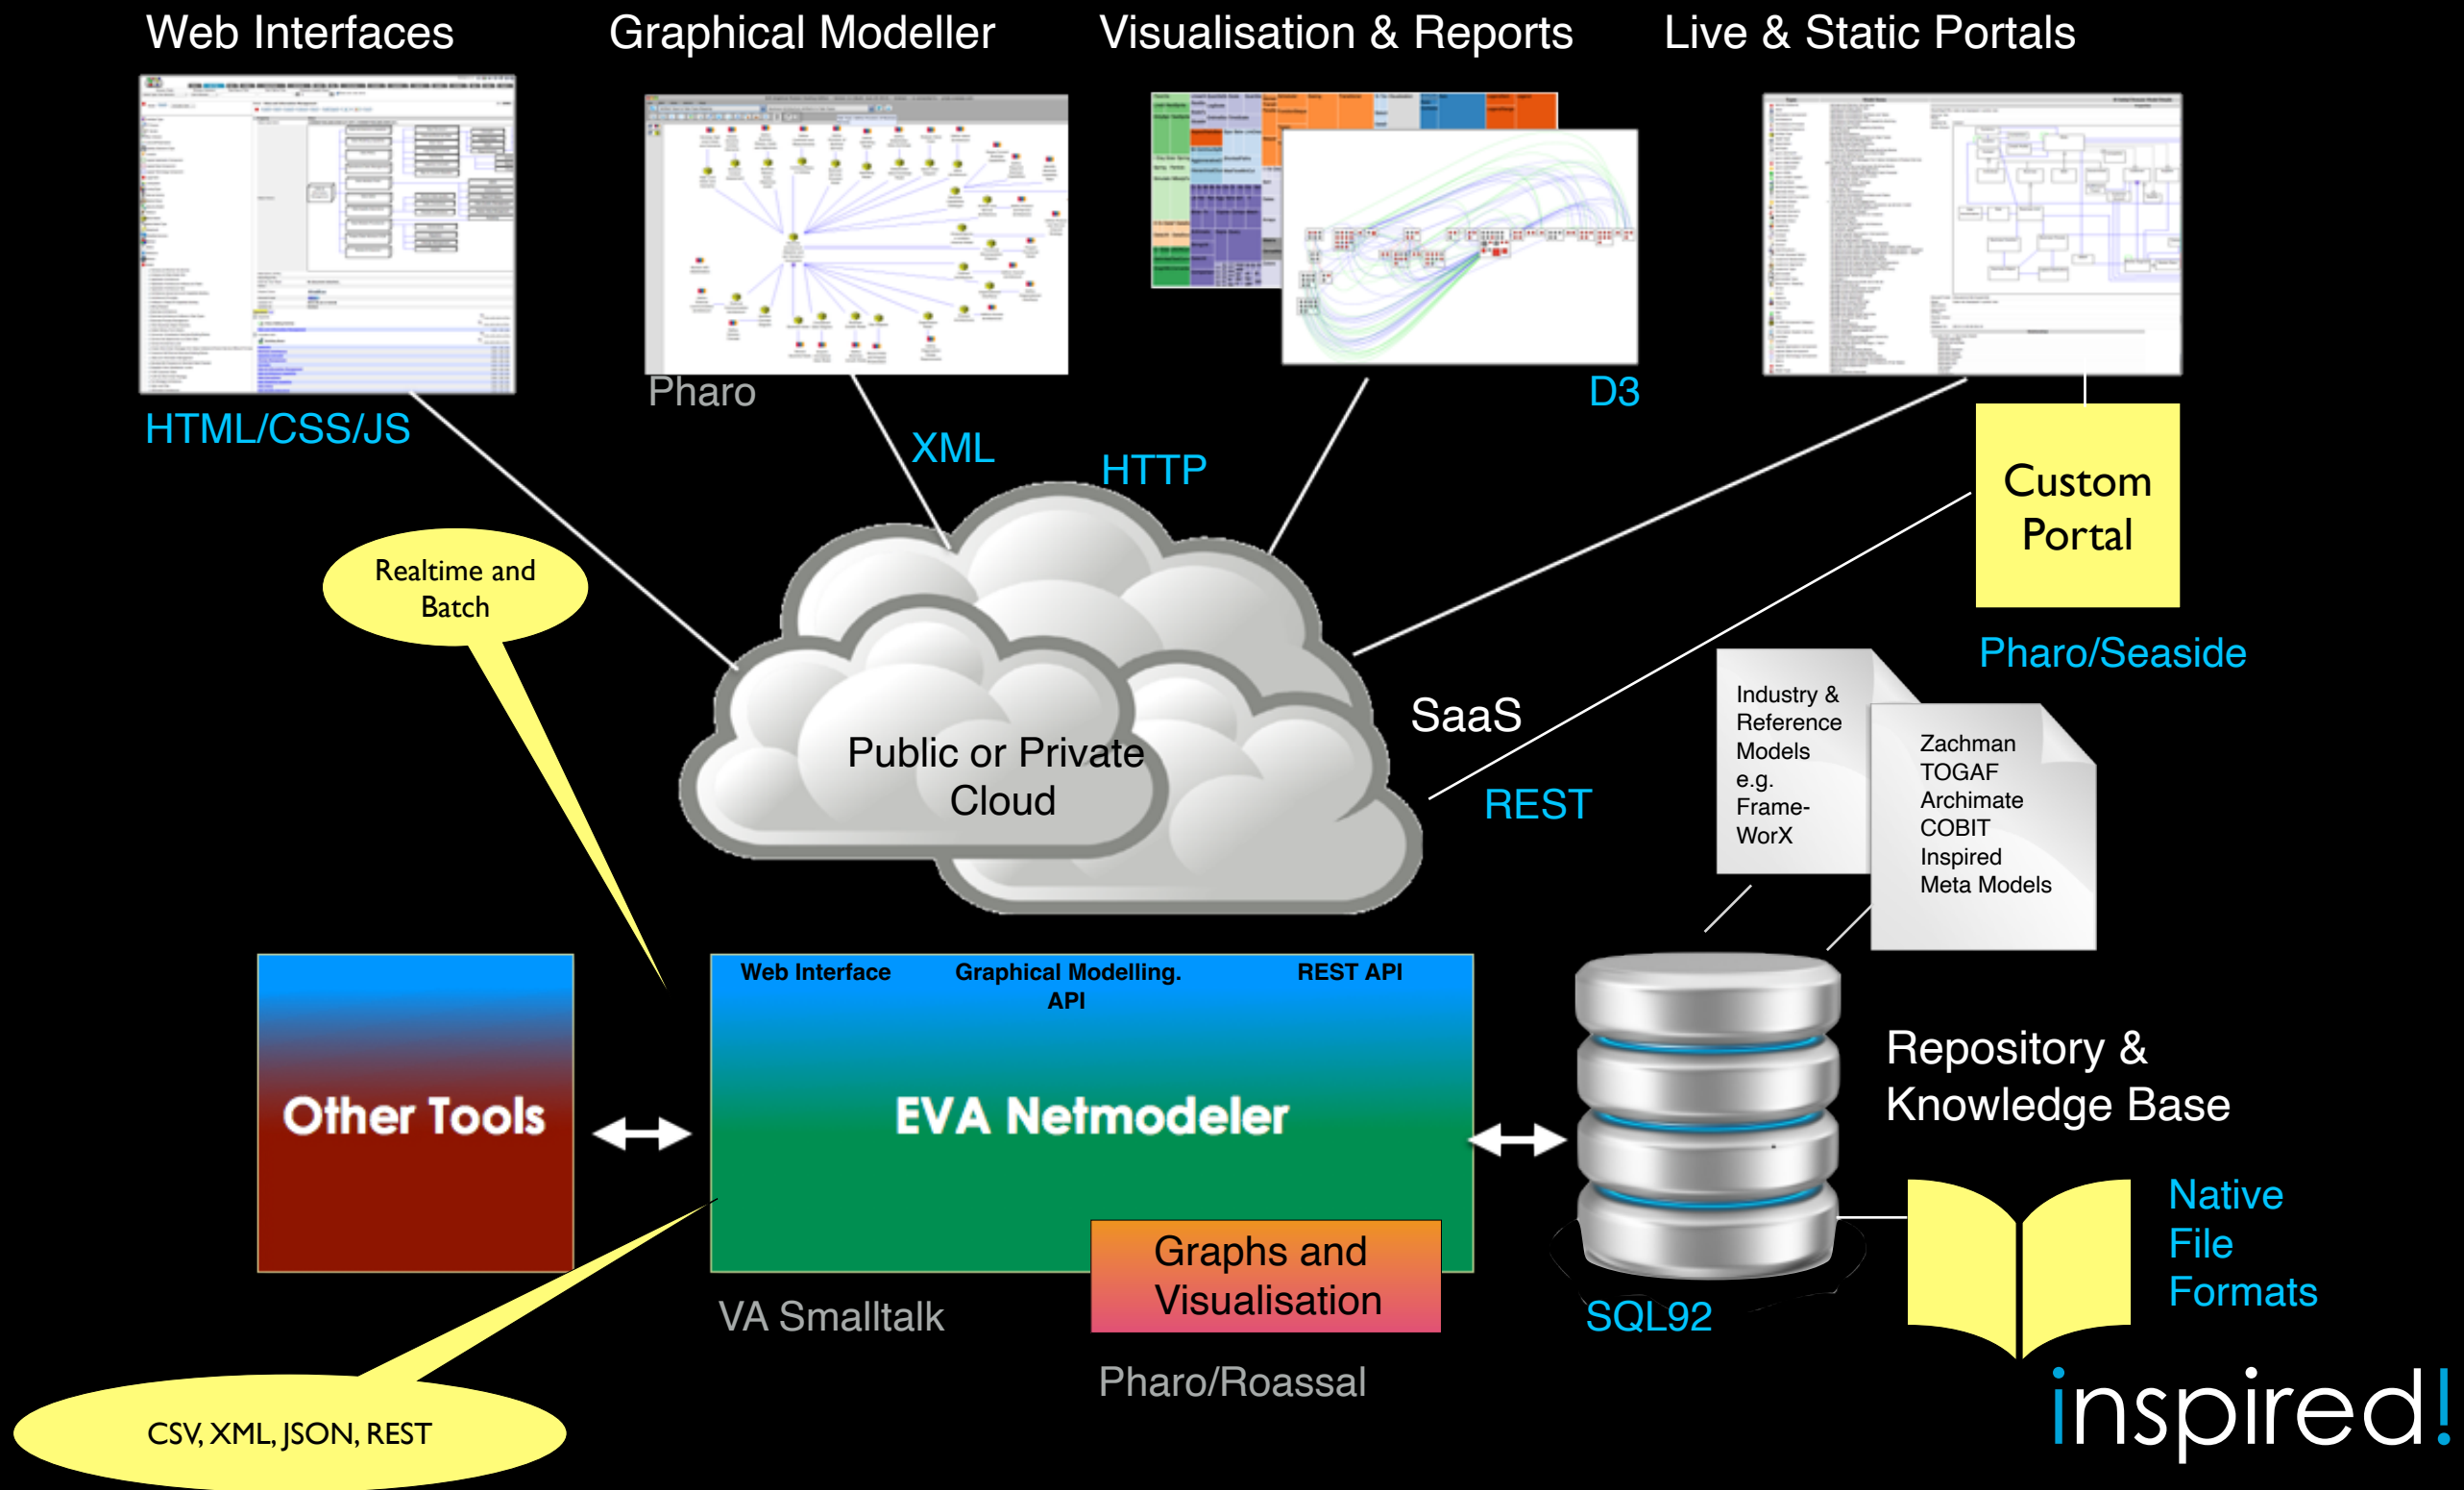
Web Interfaces

Graphical Modeller

Visualisation & Reports

Live & Static Portals

HTML/CSS/JS

Pharo

D3

XML

HTTP

Custom Portal

Pharo/Seaside

Realtime and Batch

Public or Private Cloud

SaaS

REST

Industry & Reference Models e.g. Frame-WorX

Zachman TOGAF Archimate COBIT Inspired Meta Models

Other Tools

Web Interface

Graphical Modelling. API

REST API

EVA Netmodeler

Repository & Knowledge Base

Graphs and Visualisation

VA Smalltalk

Pharo/Roassal

SQL92

Native File Formats

CSV, XML, JSON, REST

inspired!